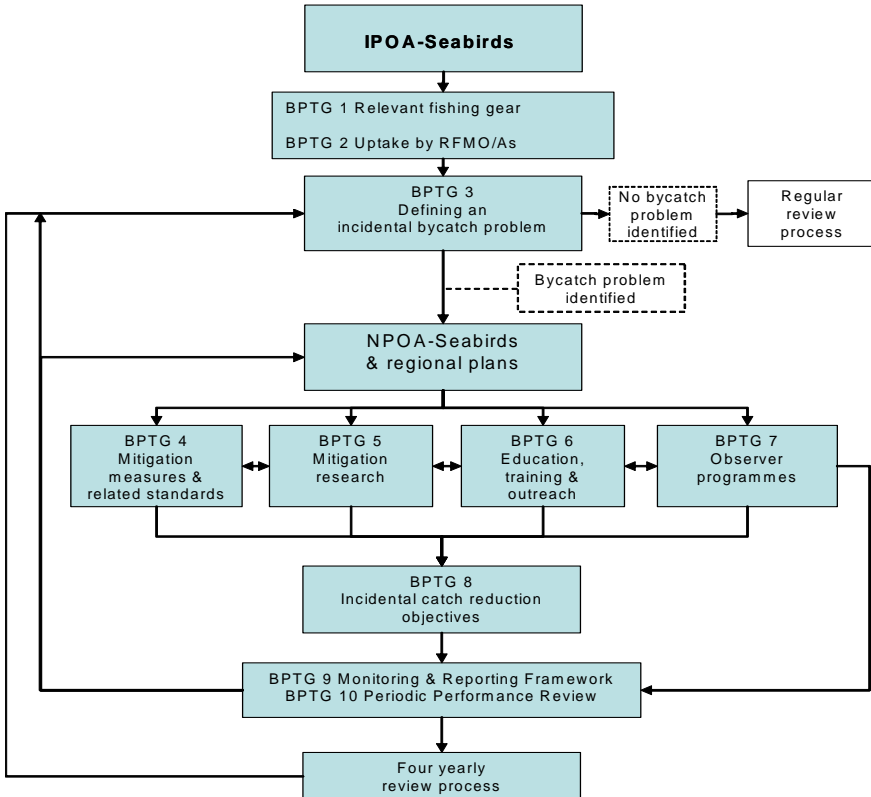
IPOA-Seabirds

BPTG 1 Relevant fishing gear

BPTG 2 Uptake by RFMO/As

BPTG 3
Defining an incidental bycatch problem

No bycatch problem identified

Regular review process

Bycatch problem identified

NPOA-Seabirds & regional plans

BPTG 4
Mitigation measures & related standards

BPTG 5
Mitigation research

BPTG 6
Education, training & outreach

BPTG 7
Observer programmes

BPTG 8
Incidental catch reduction objectives

BPTG 9 Monitoring & Reporting Framework
BPTG 10 Periodic Performance Review

Four yearly review process